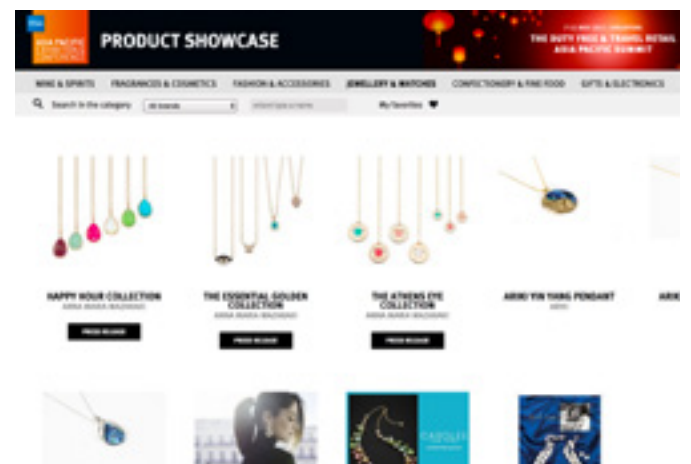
PRODUCT SHOWCASE

THE DUTY FREE & TRAVEL RETAIL ASIA PACIFIC SUMMIT

WINE & SPIRITS FRAGRANCES & COSMETICS FASHION & ACCESSORIES JEWELLERY & WATCHES CONFECTIONERY & FINE FOOD GIFTS & ELECTRONICS

Search in the category All brands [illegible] My favorites

HAPPY HOUR COLLECTION
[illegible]
PRESS RELEASE

THE ESSENTIAL GOLDEN COLLECTION
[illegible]
PRESS RELEASE

THE ATHENS EYE COLLECTION
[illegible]
PRESS RELEASE

ARIKI YIN YANG PENDANT
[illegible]

ARIKI